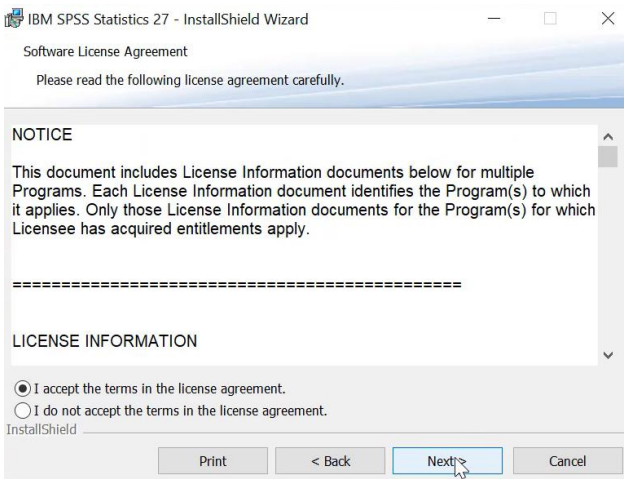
IBM SPSS Statistics 27 - InstallShield Wizard

Software License Agreement

Please read the following license agreement carefully.

NOTICE

This document includes License Information documents below for multiple Programs. Each License Information document identifies the Program(s) to which it applies. Only those License Information documents for the Program(s) for which Licensee has acquired entitlements apply.

==============================================

LICENSE INFORMATION

I accept the terms in the license agreement.

I do not accept the terms in the license agreement.

InstallShield

Print

< Back

Next >

Cancel